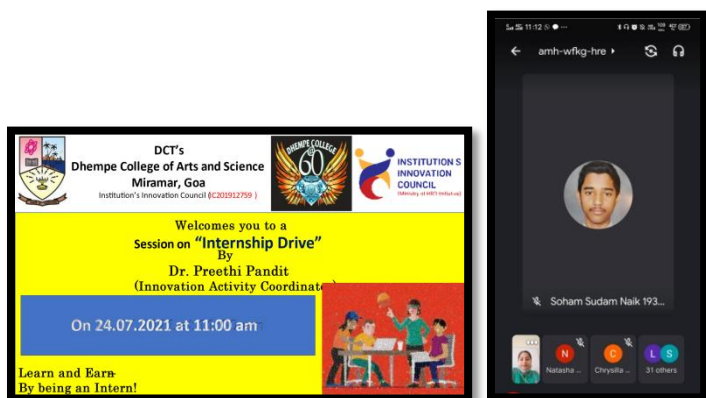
DCT's
Dhempe College of Arts and Science
Miramar, Goa
Institution's Innovation Council (IC201912759 )

DHEMPE COLLEGE 60

INSTITUTION'S INNOVATION COUNCIL
(Ministry of HRD Initiative)

Welcomes you to a
Session on "Internship Drive"
By
Dr. Preethi Pandit
(Innovation Activity Coordinat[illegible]

On 24.07.2021 at 11:00 am

Learn and Earn
By being an Intern!

11:12

amh-wfkg-hre

Soham Sudam Naik 193...

N Natasha ...

C Chrysilla ...

L S 31 others